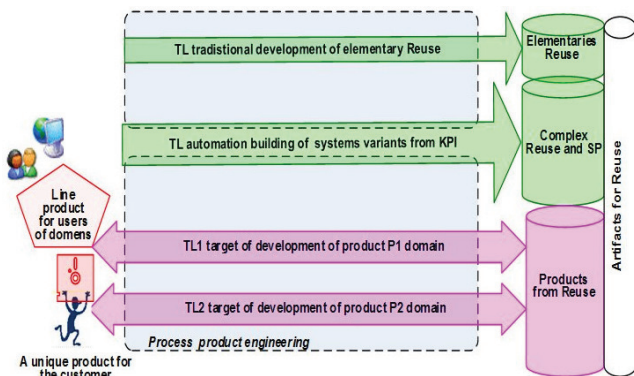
TL tradistional development of elementary Reuse

Elementaries Reuse

TL automation building of systems variants from KPI

Complex Reuse and SP

Line product for users of domens

TL1 target of development of product P1 domain

Products from Reuse

TL2 target of development of product P2 domain

Process product engineering

Artifacts for Reuse

A unique product for the customer